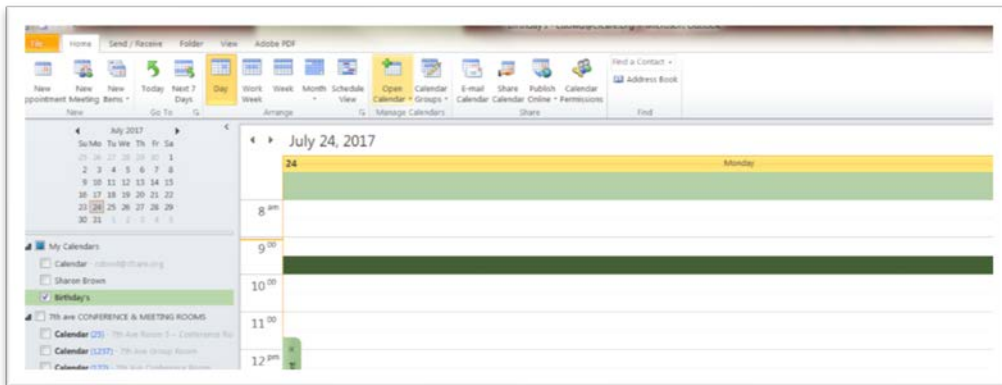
Birthday's - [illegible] - Microsoft Outlook

File Home Send / Receive Folder View Adobe PDF

New Appointment New Meeting New Items Today Next 7 Days Day Work Week Week Month Schedule View Open Calendar Calendar Groups E-mail Calendar Share Calendar Publish Online Calendar Permissions Find a Contact Address Book

New Go To Arrange Manage Calendars Share Find

July 2017

| Su | Mo | Tu | We | Th | Fr | Sa |
|---|---|---|---|---|---|---|
| 25 | 26 | 27 | 28 | 29 | 30 | 1 |
| 2 | 3 | 4 | 5 | 6 | 7 | 8 |
| 9 | 10 | 11 | 12 | 13 | 14 | 15 |
| 16 | 17 | 18 | 19 | 20 | 21 | 22 |
| 23 | 24 | 25 | 26 | 27 | 28 | 29 |
| 30 | 31 | 1 | 2 | 3 | 4 | 5 |

My Calendars
Calendar - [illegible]
Sharon Brown
Birthday's

7th ave CONFERENCE & MEETING ROOMS
Calendar (25) - 7th Ave Room 5 - Conference Ro
Calendar (1237) - 7th Ave Group Room
Calendar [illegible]

July 24, 2017

24 Monday

8 am
9 00
10 00
11 00
12 pm